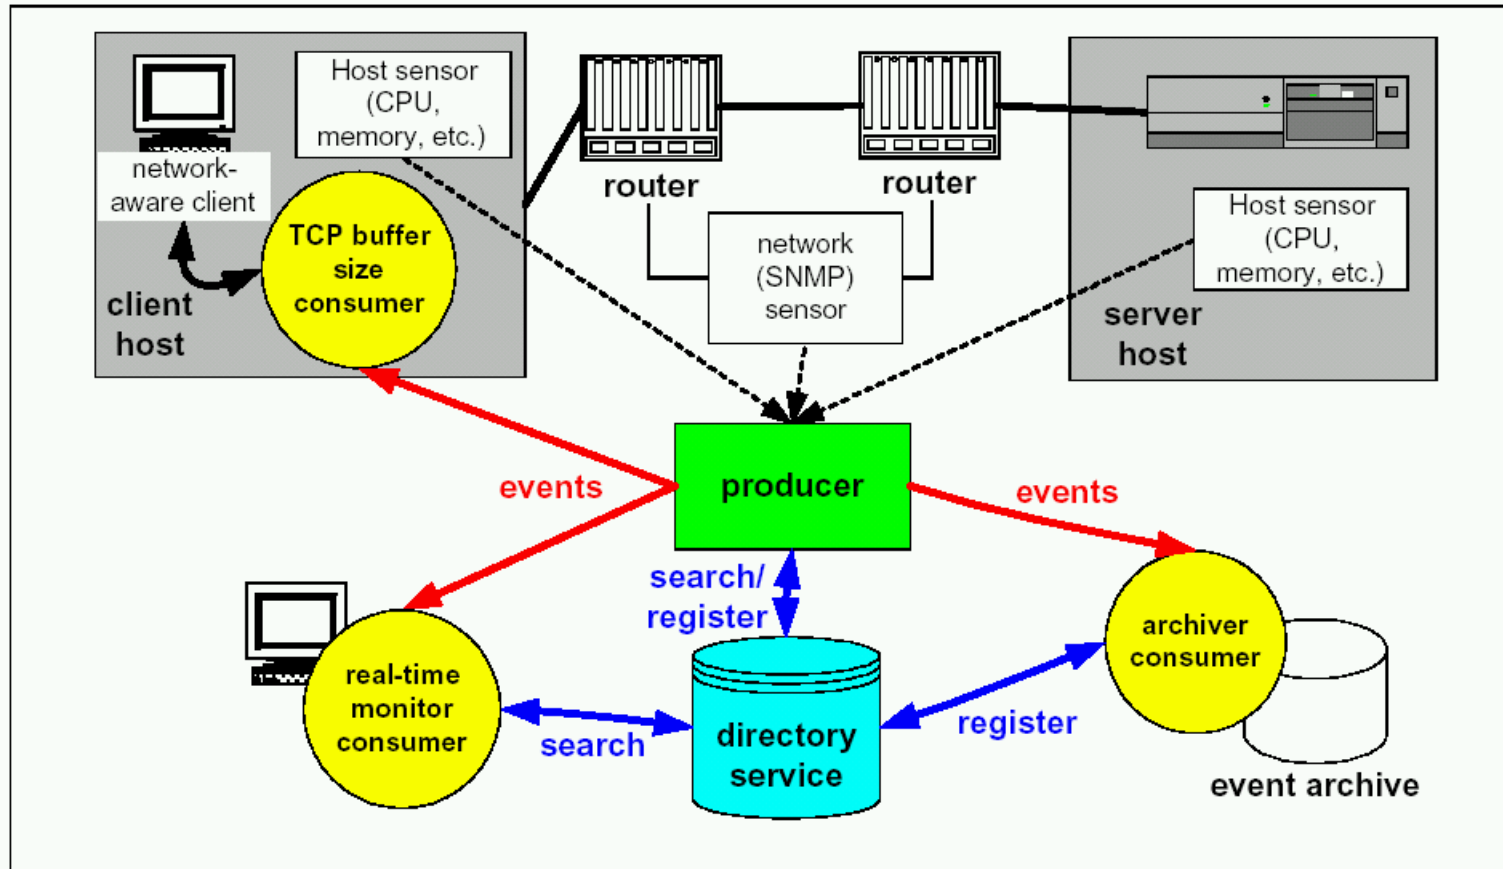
Host sensor (CPU, memory, etc.)

network-aware client

TCP buffer size consumer

client host

router

router

network (SNMP) sensor

Host sensor (CPU, memory, etc.)

server host

events

producer

events

search/ register

real-time monitor consumer

search

directory service

register

archiver consumer

event archive